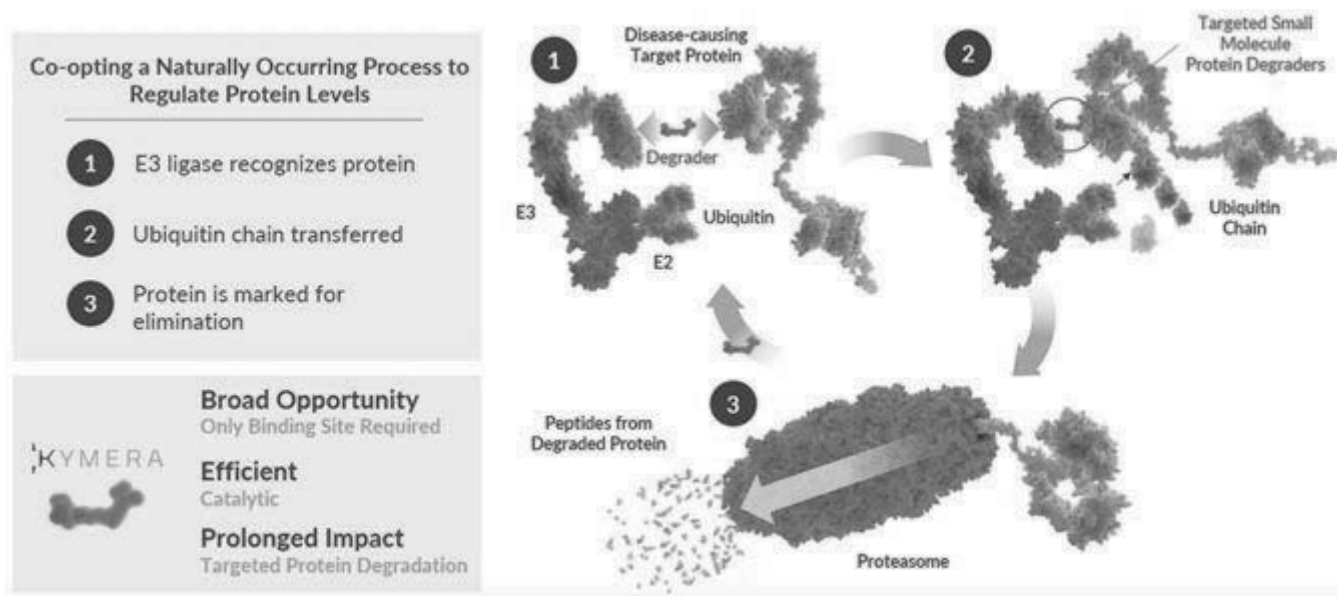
Co-opting a Naturally Occurring Process to Regulate Protein Levels

1 E3 ligase recognizes protein

2 Ubiquitin chain transferred

3 Protein is marked for elimination

KYMERA

Broad Opportunity
Only Binding Site Required

Efficient
Catalytic

Prolonged Impact
Targeted Protein Degradation

1

Disease-causing Target Protein

Degrader

E3

Ubiquitin

E2

2

Targeted Small Molecule Protein Degraders

Ubiquitin Chain

3

Peptides from Degraded Protein

Proteasome